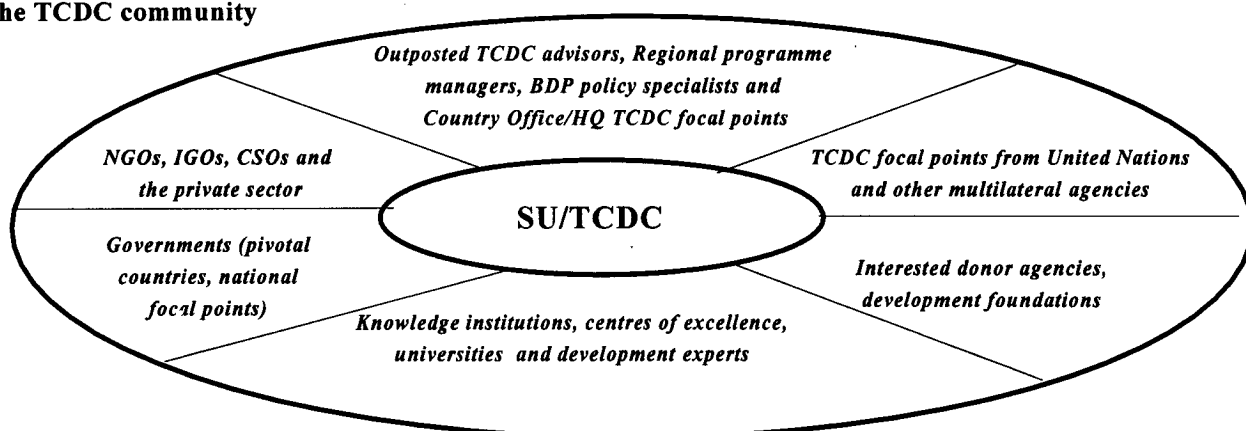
he TCDC community

Outposted TCDC advisors, Regional programme managers, BDP policy specialists and Country Office/HQ TCDC focal points

NGOs, IGOs, CSOs and the private sector

TCDC focal points from United Nations and other multilateral agencies

SU/TCDC

Governments (pivotal countries, national focal points)

Interested donor agencies, development foundations

Knowledge institutions, centres of excellence, universities and development experts